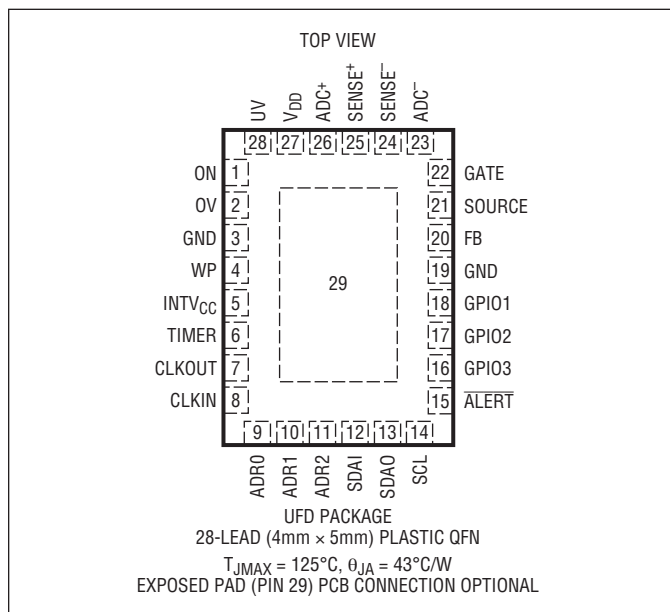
TOP VIEW

UV
$V_{DD}$
ADC+
SENSE+
SENSE−
ADC−

28 27 26 25 24 23

ON 1
OV 2
GND 3
WP 4
$INTV_{CC}$ 5
TIMER 6
CLKOUT 7
CLKIN 8

29

22 GATE
21 SOURCE
20 FB
19 GND
18 GPIO1
17 GPIO2
16 GPIO3
15 $\overline{ALERT}$

9 10 11 12 13 14

ADR0
ADR1
ADR2
SDAI
SDAO
SCL

UFD PACKAGE
28-LEAD (4mm × 5mm) PLASTIC QFN
$T_{JMAX}$ = 125°C, $\theta_{JA}$ = 43°C/W
EXPOSED PAD (PIN 29) PCB CONNECTION OPTIONAL